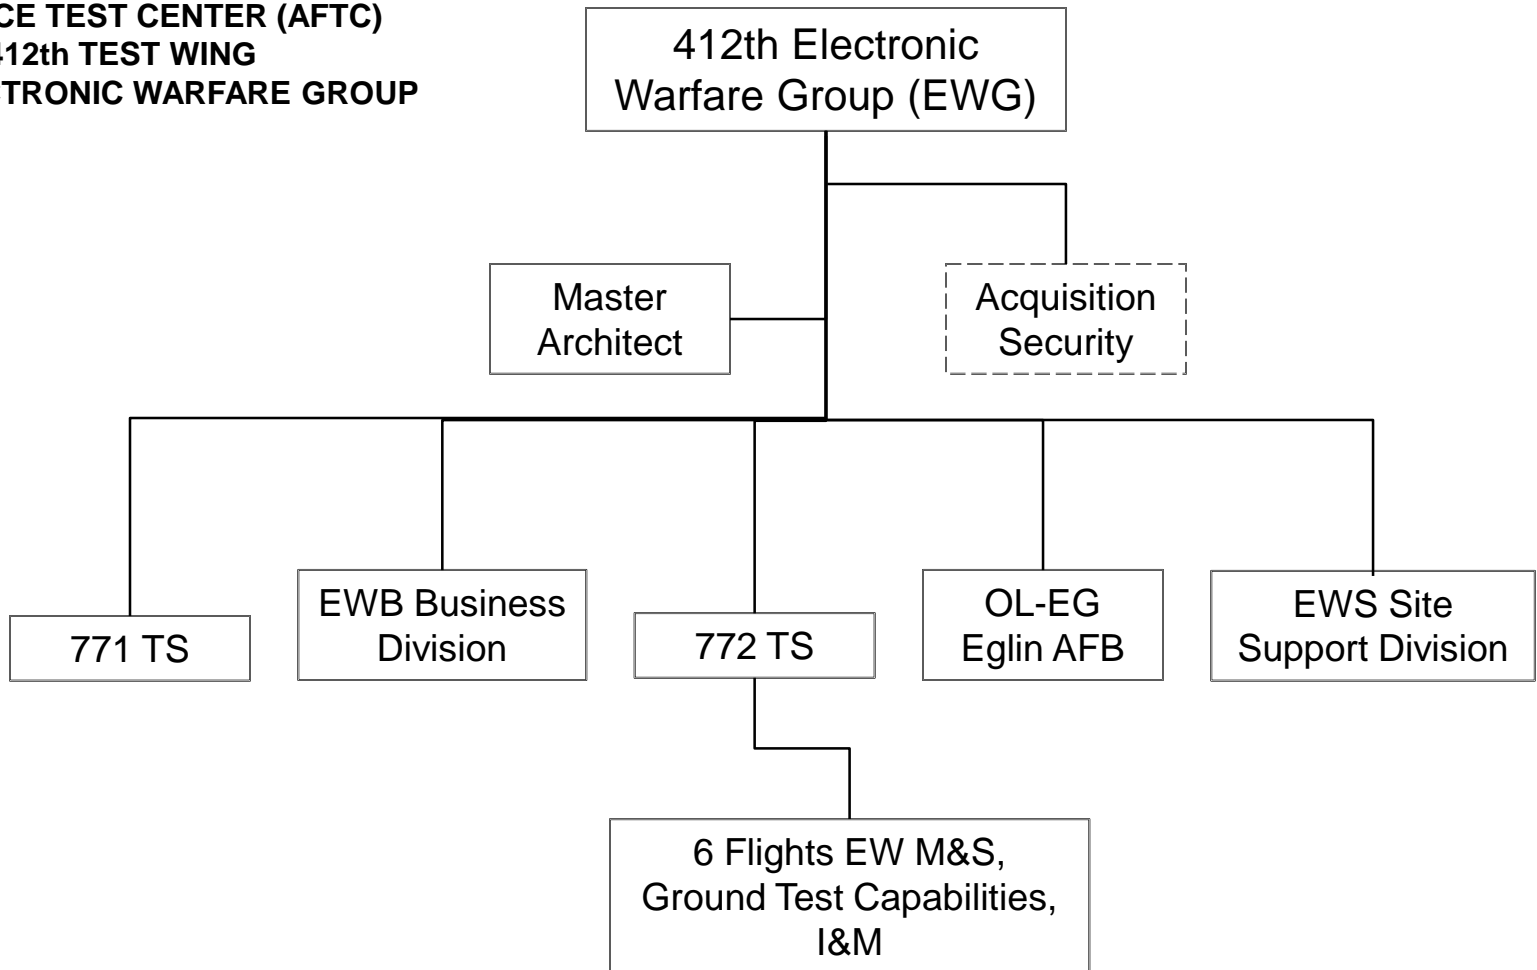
CE TEST CENTER (AFTC)
412th TEST WING
TRONIC WARFARE GROUP

412th Electronic Warfare Group (EWG)

Master Architect

Acquisition Security

771 TS

EWB Business Division

772 TS

OL-EG Eglin AFB

EWS Site Support Division

6 Flights EW M&S, Ground Test Capabilities, I&M